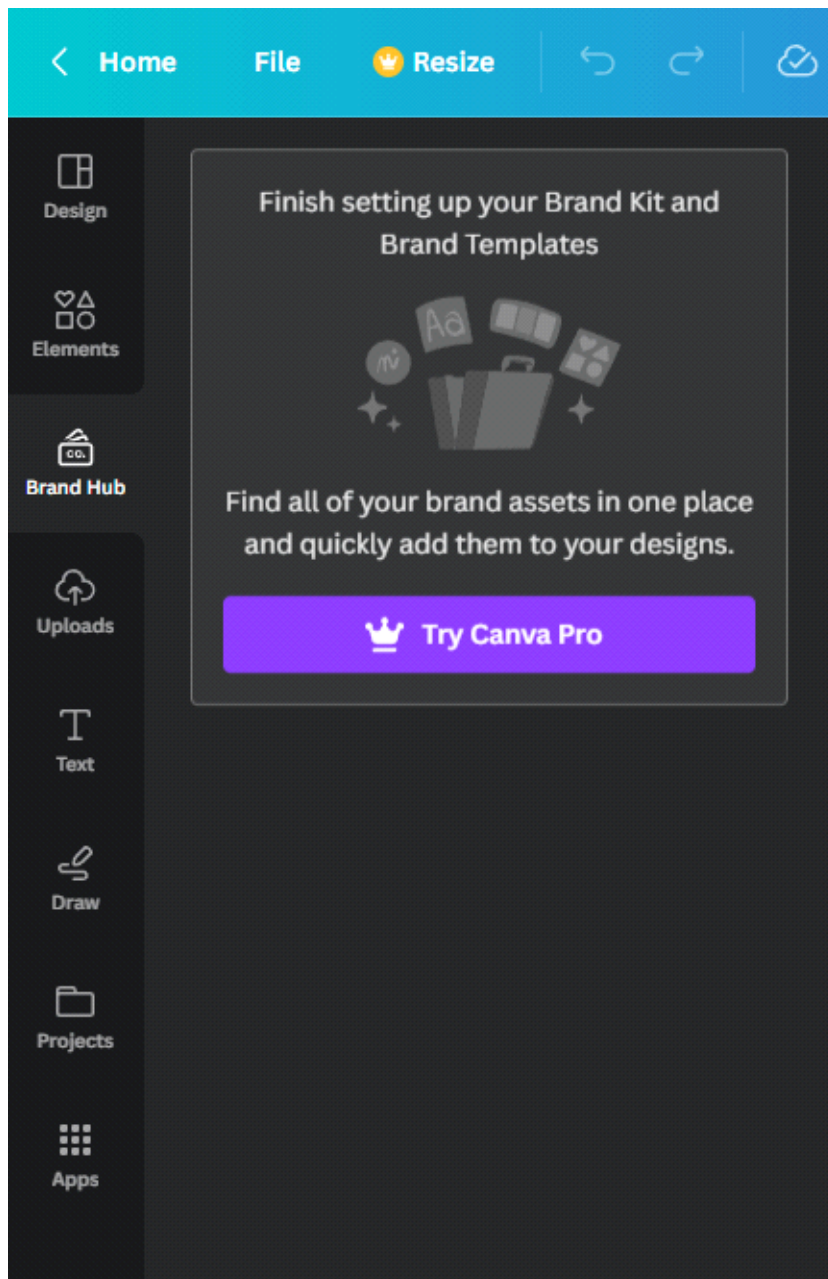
Home File Resize

Design

Elements

CO.

Brand Hub

Uploads

Text

Draw

Projects

Apps

Finish setting up your Brand Kit and Brand Templates

Aa

Find all of your brand assets in one place and quickly add them to your designs.

Try Canva Pro